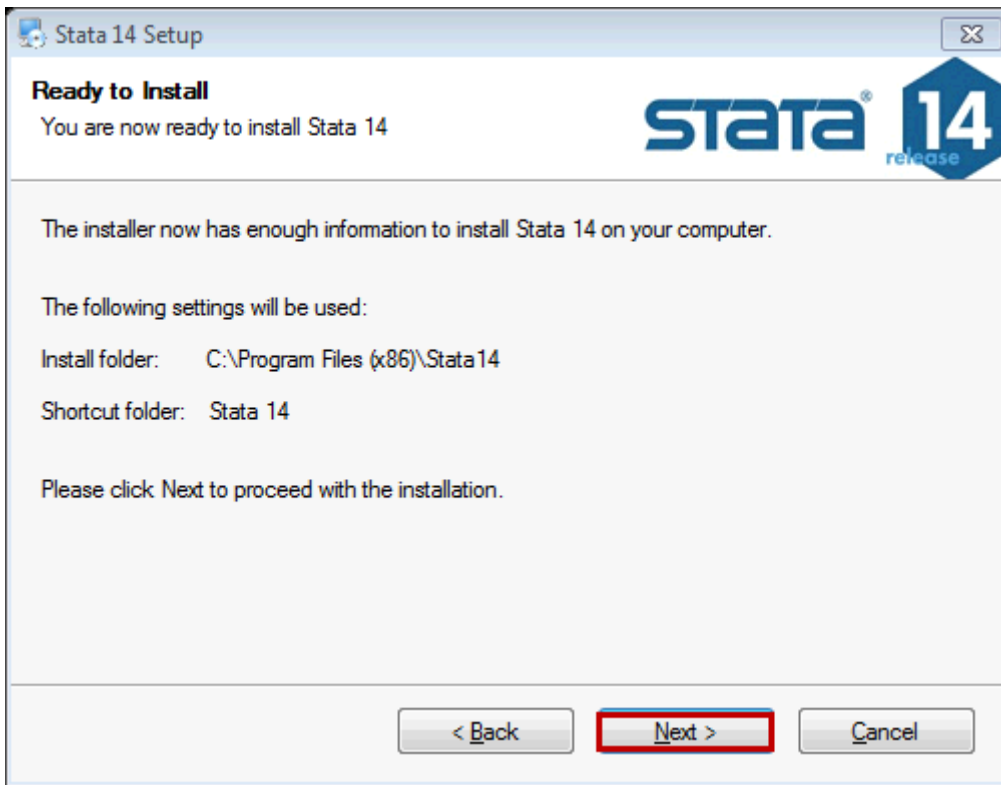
Stata 14 Setup

Ready to Install
You are now ready to install Stata 14

stata® 14 release

The installer now has enough information to install Stata 14 on your computer.

The following settings will be used:

Install folder: C:\Program Files (x86)\Stata14

Shortcut folder: Stata 14

Please click Next to proceed with the installation.

< Back Next > Cancel